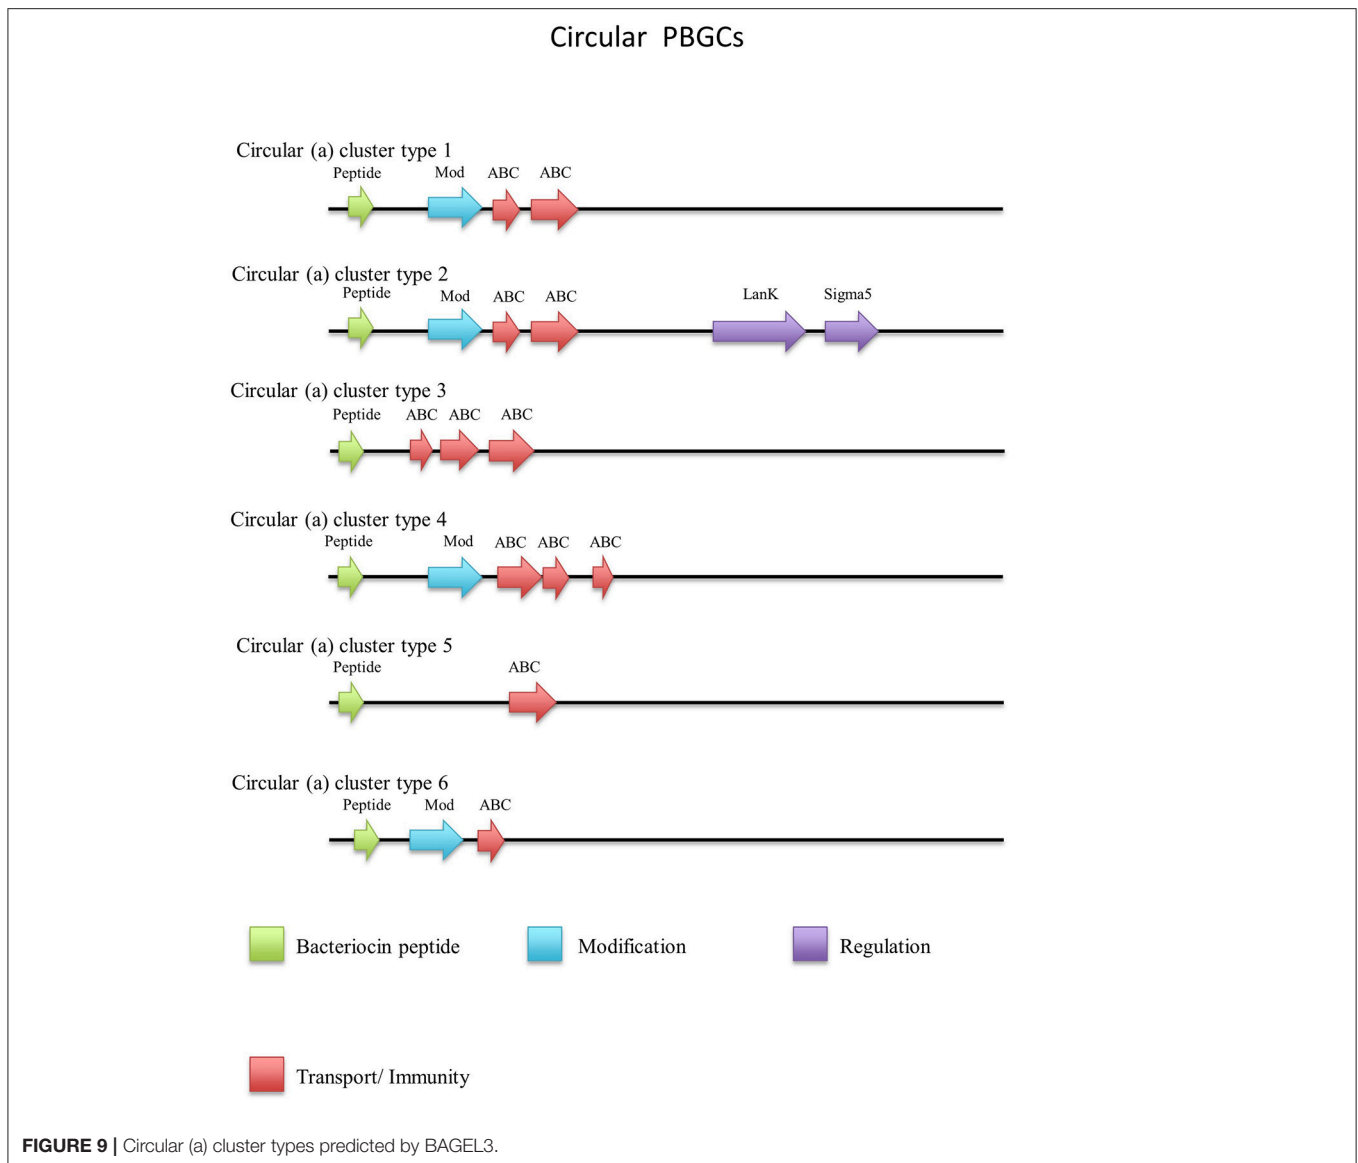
Circular PBGCs

Circular (a) cluster type 1
Peptide Mod ABC ABC

Circular (a) cluster type 2
Peptide Mod ABC ABC LanK Sigma5

Circular (a) cluster type 3
Peptide ABC ABC ABC

Circular (a) cluster type 4
Peptide Mod ABC ABC ABC

Circular (a) cluster type 5
Peptide ABC

Circular (a) cluster type 6
Peptide Mod ABC

Bacteriocin peptide Modification Regulation

Transport/ Immunity

**FIGURE 9 |** Circular (a) cluster types predicted by BAGEL3.